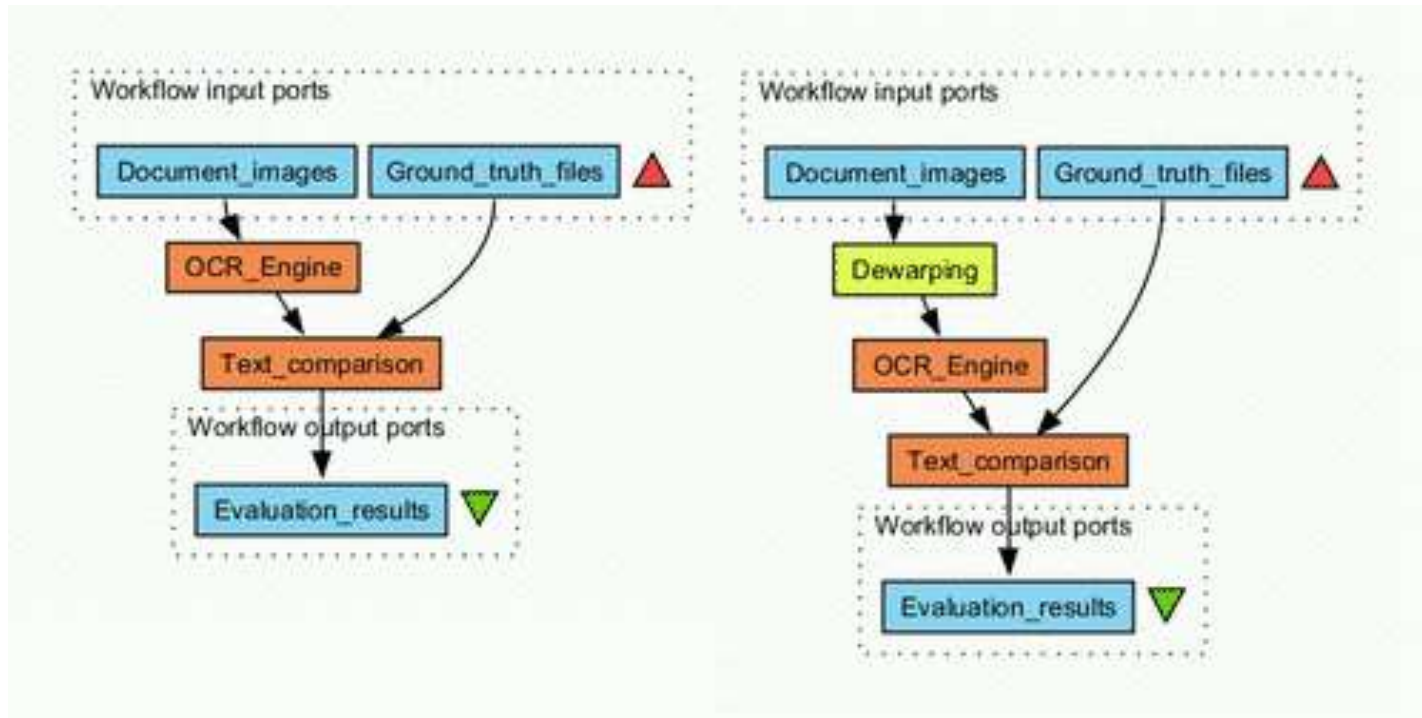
Workflow input ports

Document_images

Ground_truth_files

OCR_Engine

Text_comparison

Workflow output ports

Evaluation_results

Workflow input ports

Document_images

Ground_truth_files

Dewarping

OCR_Engine

Text_comparison

Workflow output ports

Evaluation_results